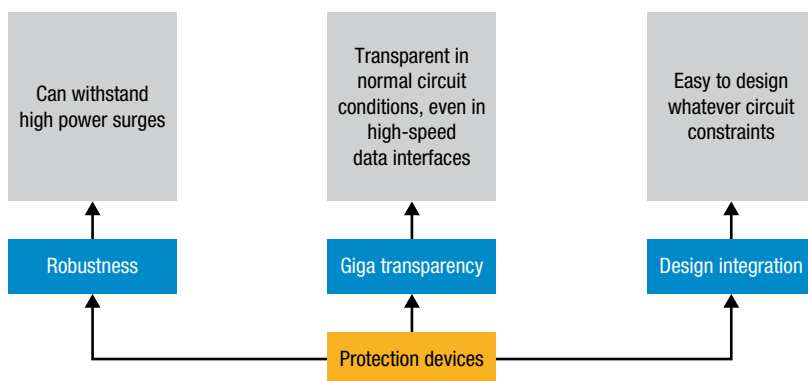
Can withstand high power surges

Transparent in normal circuit conditions, even in high-speed data interfaces

Easy to design whatever circuit constraints

Robustness

Giga transparency

Design integration

Protection devices